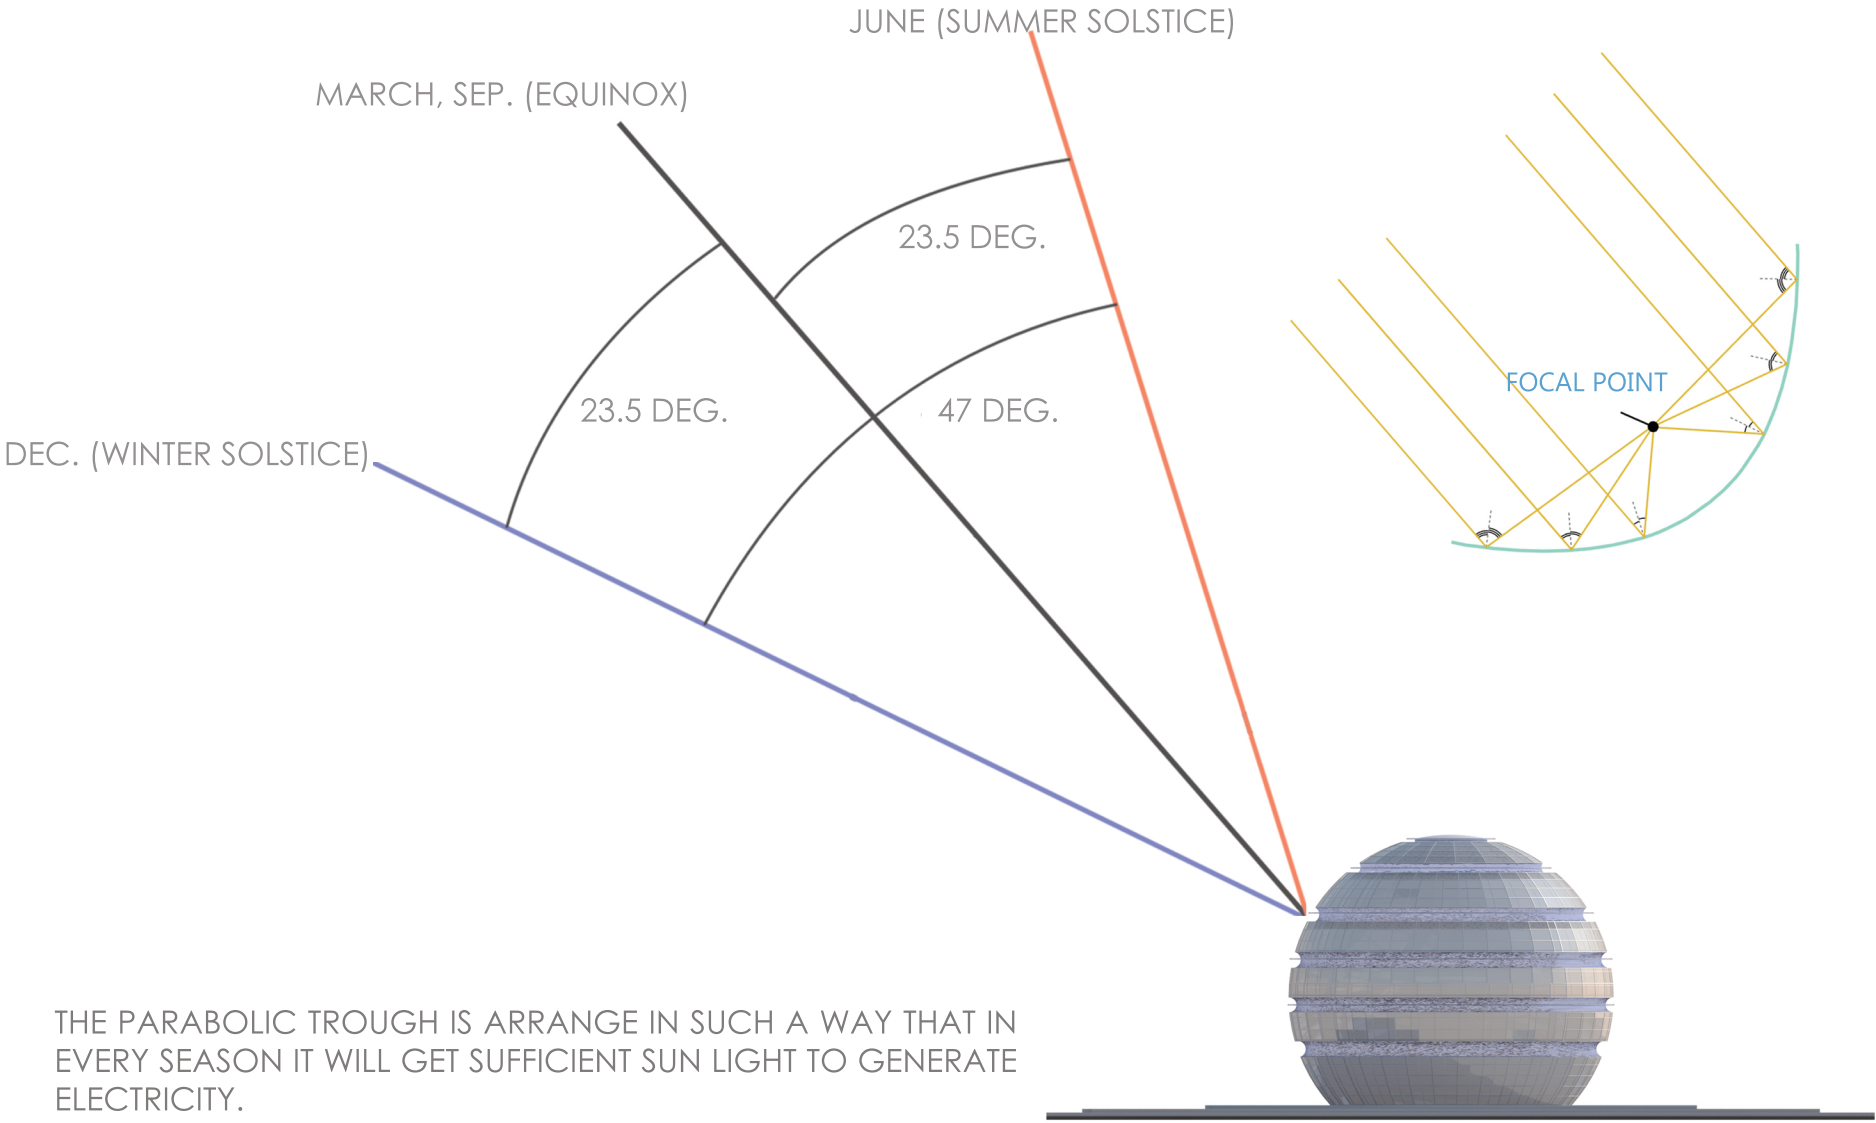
JUNE (SUMMER SOLSTICE)

MARCH, SEP. (EQUINOX)

23.5 DEG.

FOCAL POINT

23.5 DEG.

47 DEG.

DEC. (WINTER SOLSTICE)

THE PARABOLIC TROUGH IS ARRANGE IN SUCH A WAY THAT IN EVERY SEASON IT WILL GET SUFFICIENT SUN LIGHT TO GENERATE ELECTRICITY.